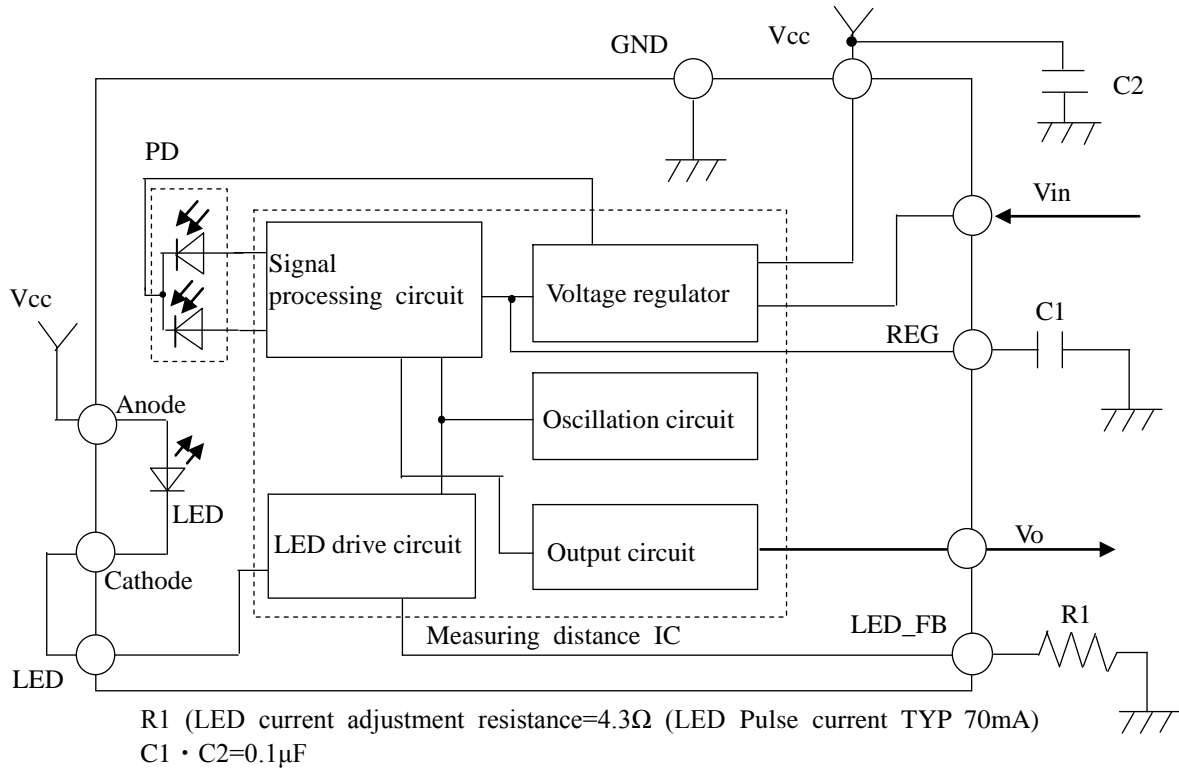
GND
Vcc
C2
PD
Vin
Signal processing circuit
Voltage regulator
Vcc
REG
C1
Anode
Oscillation circuit
LED
LED drive circuit
Output circuit
Vo
Cathode
Measuring distance IC
LED_FB
R1
LED

R1 (LED current adjustment resistance=4.3Ω (LED Pulse current TYP 70mA)
C1・C2=0.1μF